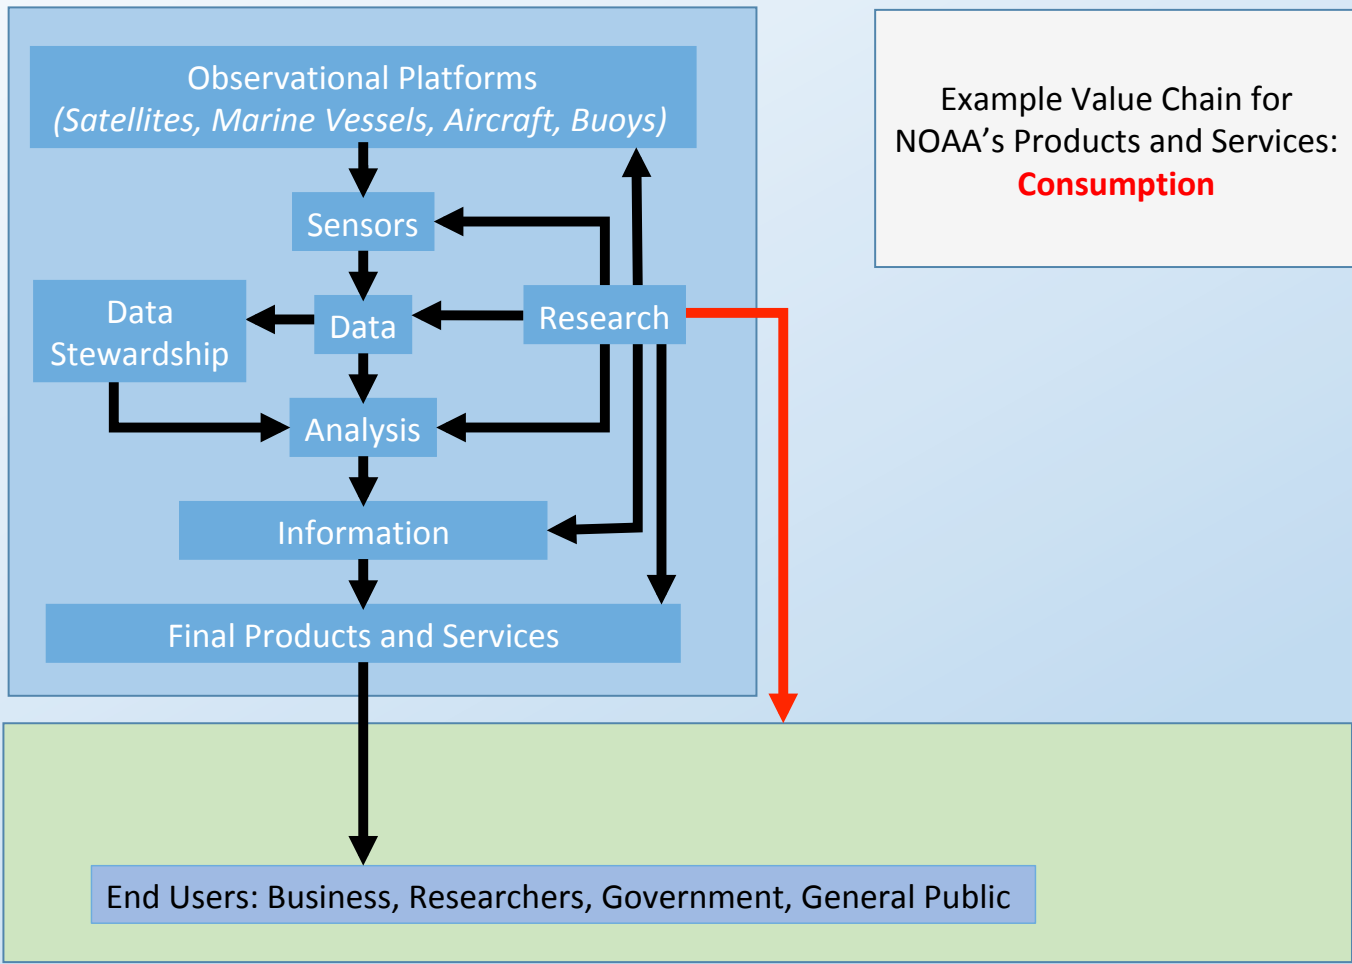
Observational Platforms
(Satellites, Marine Vessels, Aircraft, Buoys)

Sensors

Data Stewardship

Data

Research

Analysis

Information

Final Products and Services

Example Value Chain for NOAA’s Products and Services: Consumption

End Users: Business, Researchers, Government, General Public